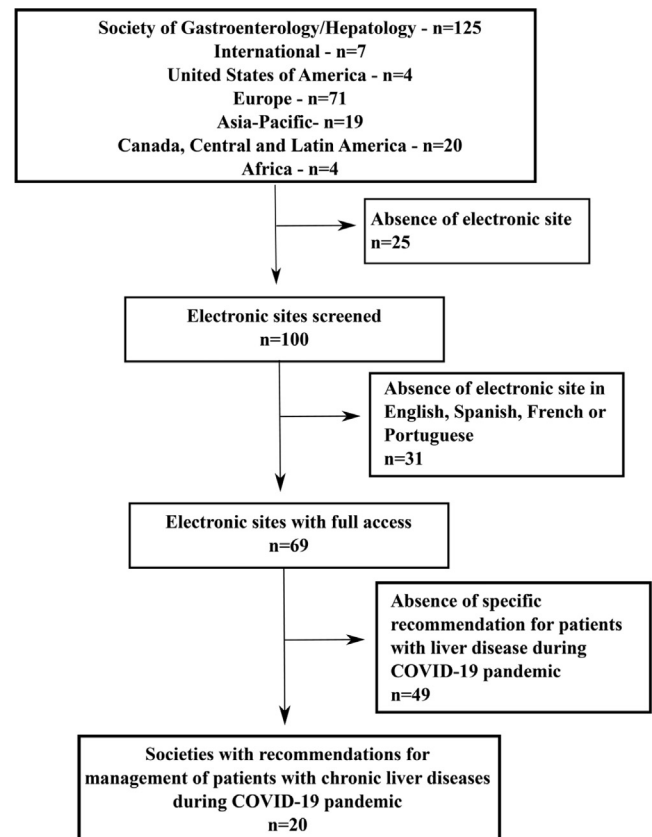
Society of Gastroenterology/Hepatology - n=125
International - n=7
United States of America - n=4
Europe - n=71
Asia-Pacific- n=19
Canada, Central and Latin America - n=20
Africa - n=4

Absence of electronic site
n=25

Electronic sites screened
n=100

Absence of electronic site in English, Spanish, French or Portuguese
n=31

Electronic sites with full access
n=69

Absence of specific recommendation for patients with liver disease during COVID-19 pandemic
n=49

Societies with recommendations for management of patients with chronic liver diseases during COVID-19 pandemic
n=20